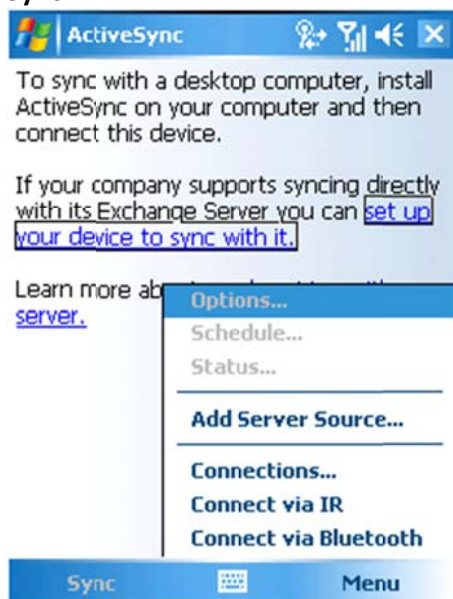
ActiveSync

To sync with a desktop computer, install ActiveSync on your computer and then connect this device.

If your company supports syncing directly with its Exchange Server you can set up your device to sync with it.

Learn more ab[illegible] server.

Options...
Schedule...
Status...
Add Server Source...
Connections...
Connect via IR
Connect via Bluetooth

Sync
Menu